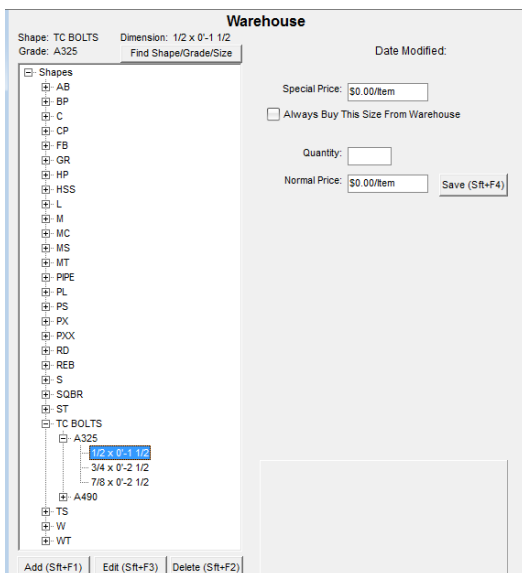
Warehouse

Shape: TC BOLTS Dimension: 1/2 x 0'-1 1/2
Grade: A325
Find Shape/Grade/Size

Date Modified:

Shapes
AB
BP
C
CP
FB
GR
HP
HSS
L
M
MC
MS
MT
PIPE
PL
PS
PX
PXX
RD
REB
S
SQBR
ST
TC BOLTS
A325
1/2 x 0'-1 1/2
3/4 x 0'-2 1/2
7/8 x 0'-2 1/2
A490
TS
W
WT

Special Price: $0.00/Item

Always Buy This Size From Warehouse

Quantity:

Normal Price: $0.00/Item

Save (Sft+F4)

Add (Sft+F1) Edit (Sft+F3) Delete (Sft+F2)